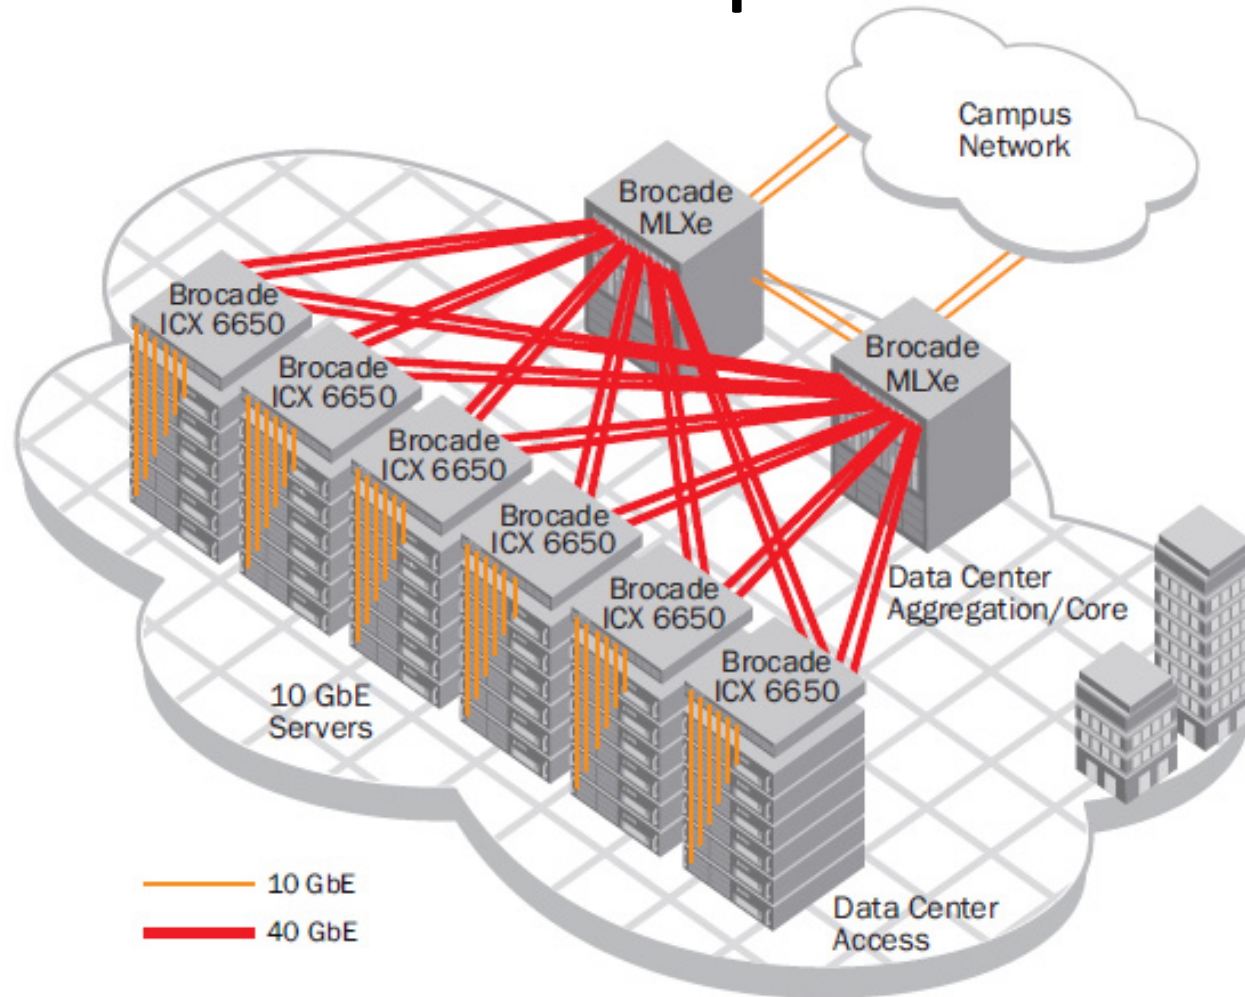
Campus Network

Brocade MLXe

Brocade MLXe

Brocade ICX 6650

Brocade ICX 6650

Brocade ICX 6650

Brocade ICX 6650

Brocade ICX 6650

Brocade ICX 6650

Data Center Aggregation/Core

10 GbE Servers

10 GbE

40 GbE

Data Center Access